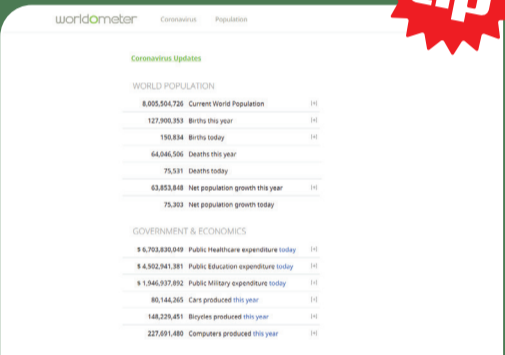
worldometer Coronavirus Population

Coronavirus Updates

WORLD POPULATION

| | | |
|---|---|---|
| 8,005,504,726 | Current World Population | [+] |
| 127,900,353 | Births this year | [+] |
| 150,834 | Births today | [+] |
| 64,046,506 | Deaths this year | |
| 75,531 | Deaths today | |
| 63,853,848 | Net population growth this year | [+] |
| 75,303 | Net population growth today | |

GOVERNMENT & ECONOMICS

| | | |
|---|---|---|
| $ 6,703,830,049 | Public Healthcare expenditure today | [+] |
| $ 4,502,941,381 | Public Education expenditure today | [+] |
| $ 1,946,937,892 | Public Military expenditure today | [+] |
| 80,144,265 | Cars produced this year | [+] |
| 148,229,451 | Bicycles produced this year | [+] |
| 227,691,480 | Computers produced this year | [+] |